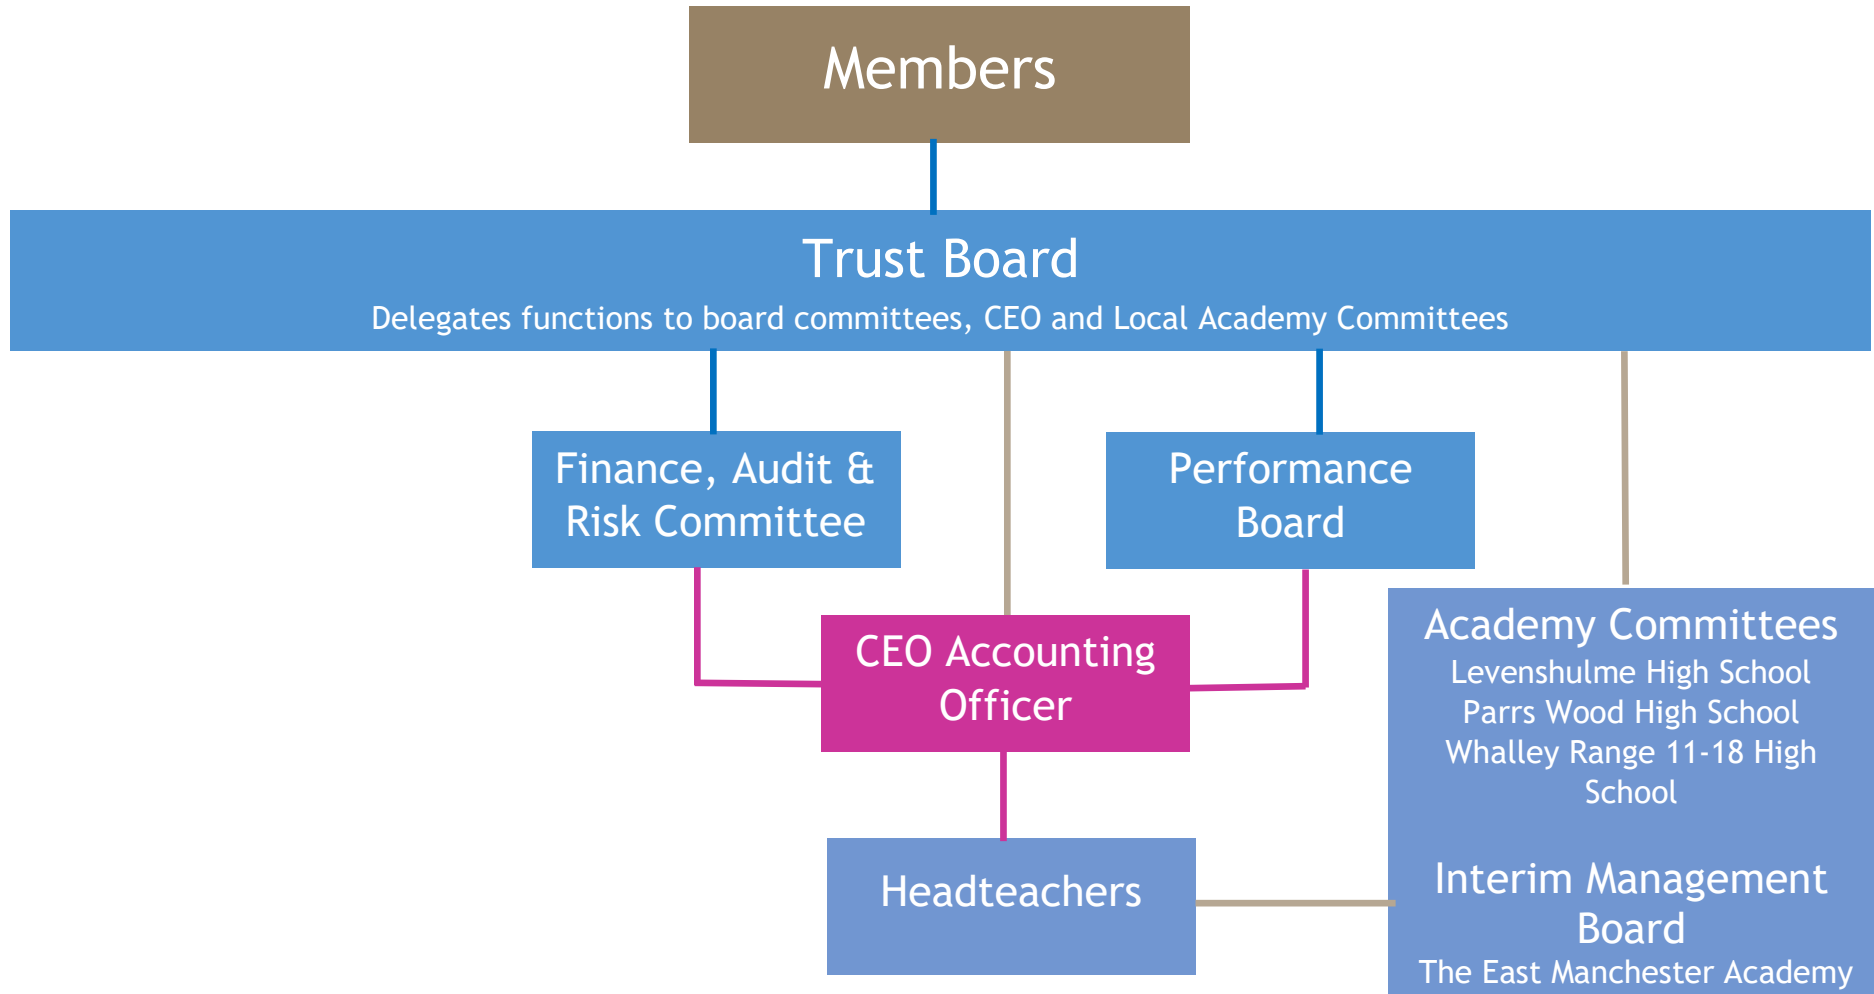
Members

Trust Board
Delegates functions to board committees, CEO and Local Academy Committees

Finance, Audit & Risk Committee

Performance Board

CEO Accounting Officer

Academy Committees
Levenshulme High School
Parrs Wood High School
Whalley Range 11-18 High School

Interim Management Board
The East Manchester Academy

Headteachers